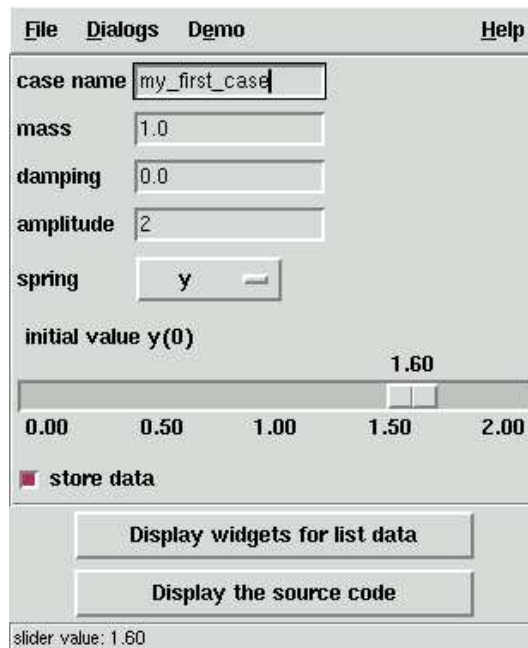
File Dialogs Demo Help

case name my_first_case

mass 1.0

damping 0.0

amplitude 2

spring y

initial value y(0)

1.60

0.00 0.50 1.00 1.50 2.00

store data

Display widgets for list data

Display the source code

slider value: 1.60